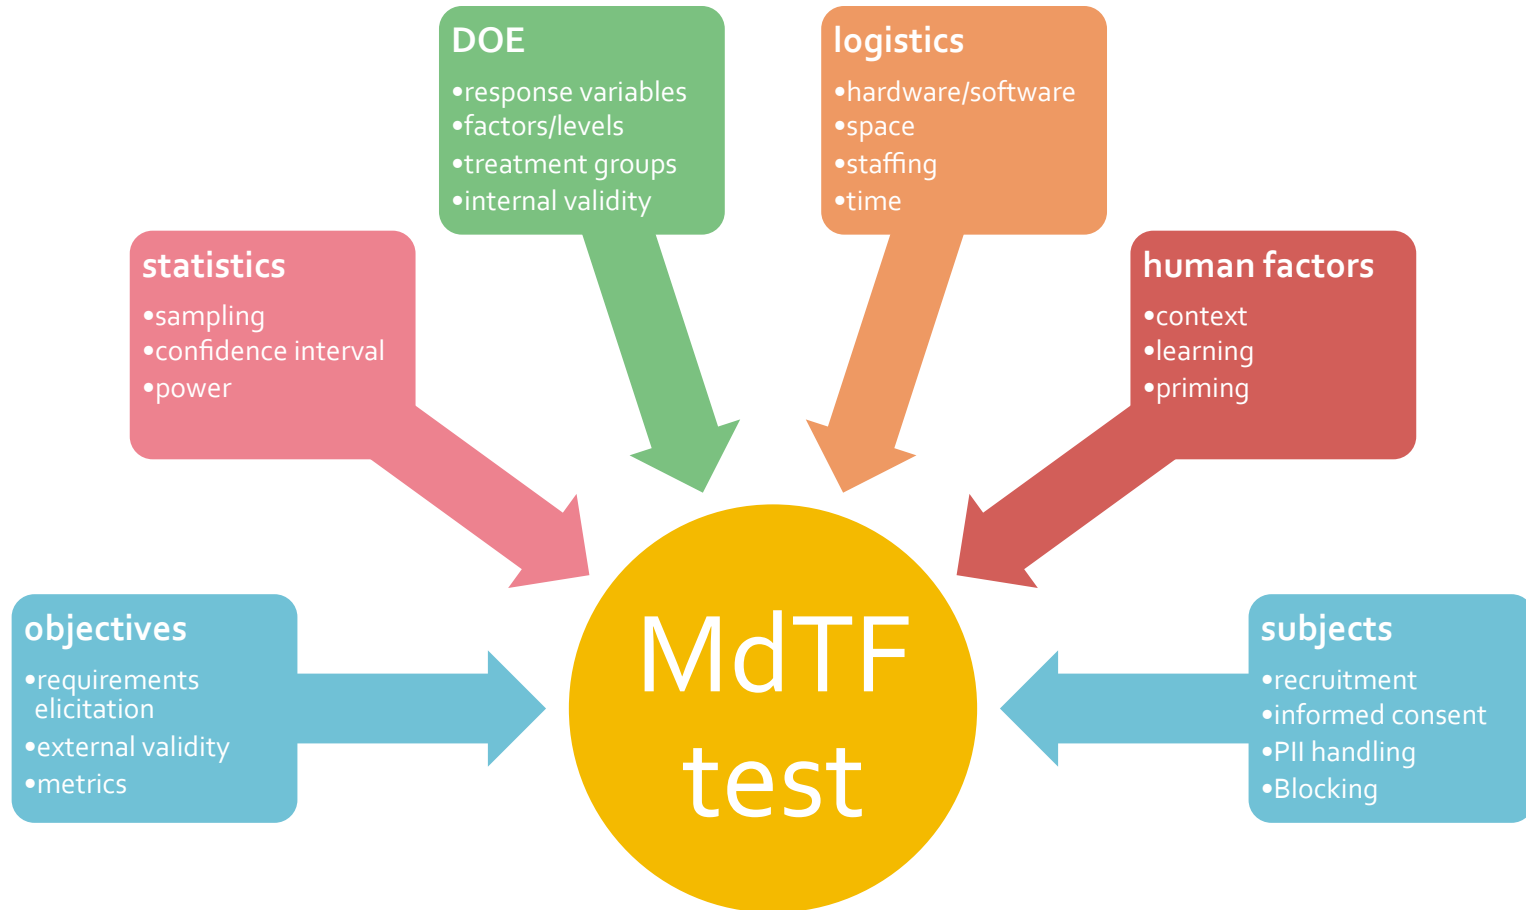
DOE
•response variables
•factors/levels
•treatment groups
•internal validity

logistics
•hardware/software
•space
•staffing
•time

statistics
•sampling
•confidence interval
•power

human factors
•context
•learning
•priming

objectives
•requirements elicitation
•external validity
•metrics

MdTF test

subjects
•recruitment
•informed consent
•PII handling
•Blocking